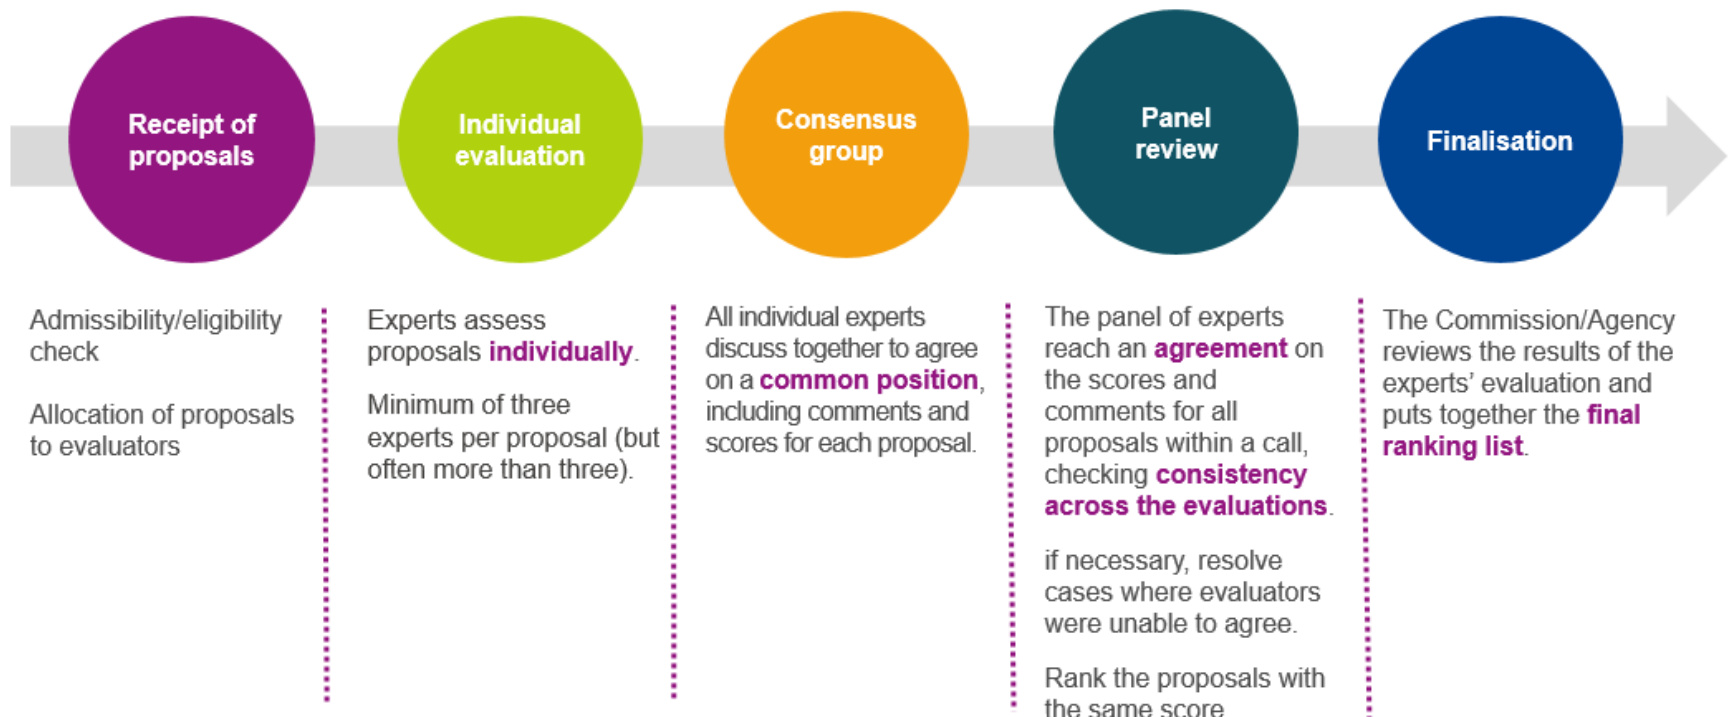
Receipt of proposals

Individual evaluation

Consensus group

Panel review

Finalisation

Admissibility/eligibility check

Allocation of proposals to evaluators

Experts assess proposals individually.

Minimum of three experts per proposal (but often more than three).

All individual experts discuss together to agree on a common position, including comments and scores for each proposal.

The panel of experts reach an agreement on the scores and comments for all proposals within a call, checking consistency across the evaluations.

if necessary, resolve cases where evaluators were unable to agree.

Rank the proposals with the same score

The Commission/Agency reviews the results of the experts' evaluation and puts together the final ranking list.